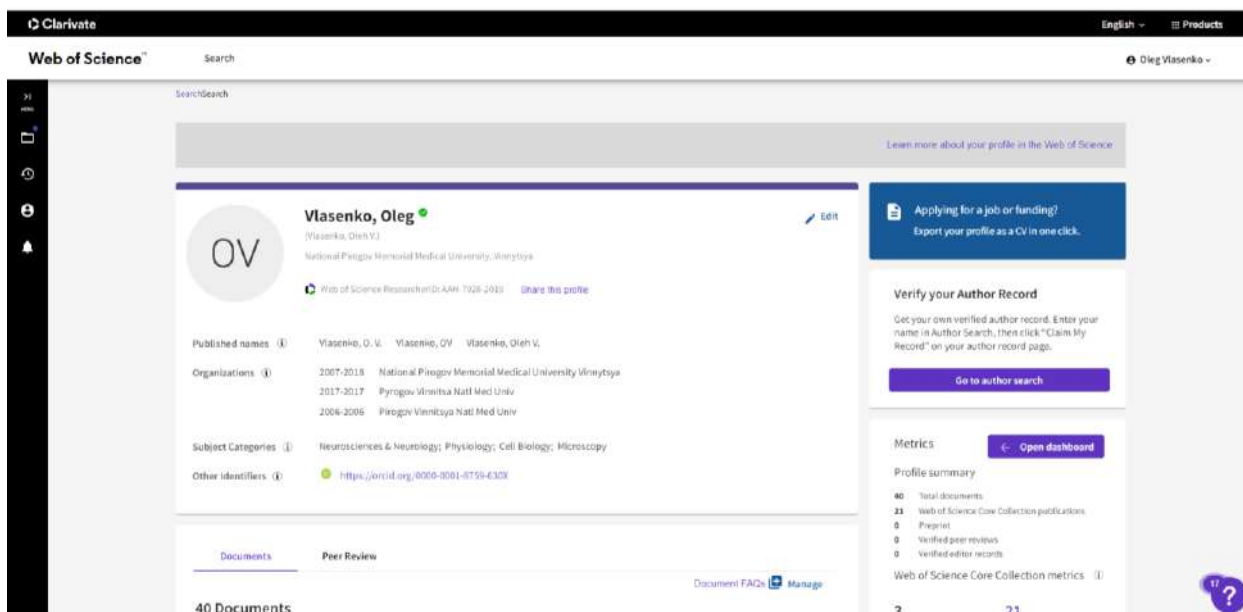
Clarivate

English

Products

Web of Science™

Search

Oleg Vlasenko

SearchSearch

Learn more about your profile in the Web of Science

Vlasenko, Oleg

Edit

(Vlasenko, Oleh V.)

National Pirogov Memorial Medical University, Vinnytsya

OV

Web of Science ResearcherID AAH-7928-2019

Share this profile

Published names

Vlasenko, O. V.

Vlasenko, OV

Vlasenko, Oleh V.

Organizations

2007-2018 National Pirogov Memorial Medical University Vinnytsya

2017-2017 Pyrogov Vinnitsa Natl Med Univ

2006-2006 Pirogov Vinnitsya Natl Med Univ

Subject Categories

Neurosciences & Neurology; Physiology; Cell Biology; Microscopy

Other Identifiers

https://orcid.org/0000-0001-8759-630X

Applying for a job or funding?

Export your profile as a CV in one click.

Verify your Author Record

Get your own verified author record. Enter your name in Author Search, then click "Claim My Record" on your author record page.

Go to author search

Metrics

Open dashboard

Profile summary

40 Total documents

21 Web of Science Core Collection publications

0 Preprint

0 Verified peer reviews

0 Verified editor records

Web of Science Core Collection metrics

Documents

Peer Review

Document FAQs

Manage

40 Documents

3

21

17

?